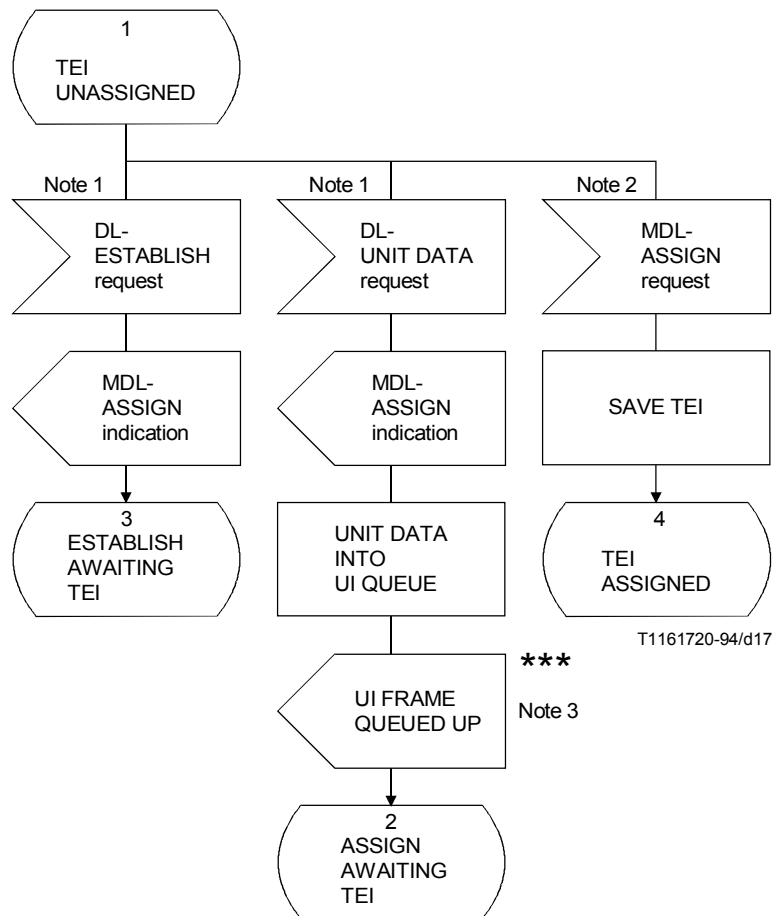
1
TEI UNASSIGNED

Note 1
DL-ESTABLISH request

MDL-ASSIGN indication

3
ESTABLISH AWAITING TEI

Note 1
DL-UNIT DATA request

MDL-ASSIGN indication

UNIT DATA INTO UI QUEUE

***
UI FRAME QUEUED UP
Note 3

2
ASSIGN AWAITING TEI

Note 2
MDL-ASSIGN request

SAVE TEI

4
TEI ASSIGNED

T1161720-94/d17